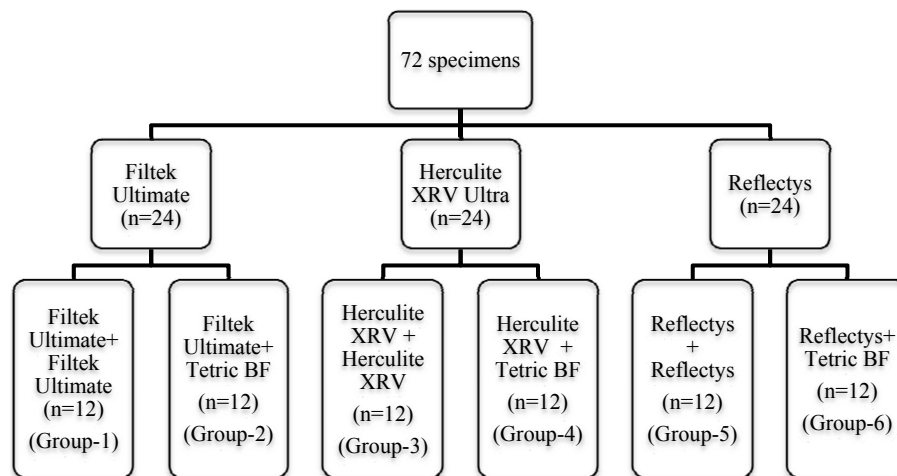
72 specimens

Filtek Ultimate (n=24)

Herculite XRV Ultra (n=24)

Reflectys (n=24)

Filtek Ultimate+ Filtek Ultimate (n=12) (Group-1)

Filtek Ultimate+ Tetric BF (n=12) (Group-2)

Herculite XRV + Herculite XRV (n=12) (Group-3)

Herculite XRV + Tetric BF (n=12) (Group-4)

Reflectys + Reflectys (n=12) (Group-5)

Reflectys+ Tetric BF (n=12) (Group-6)